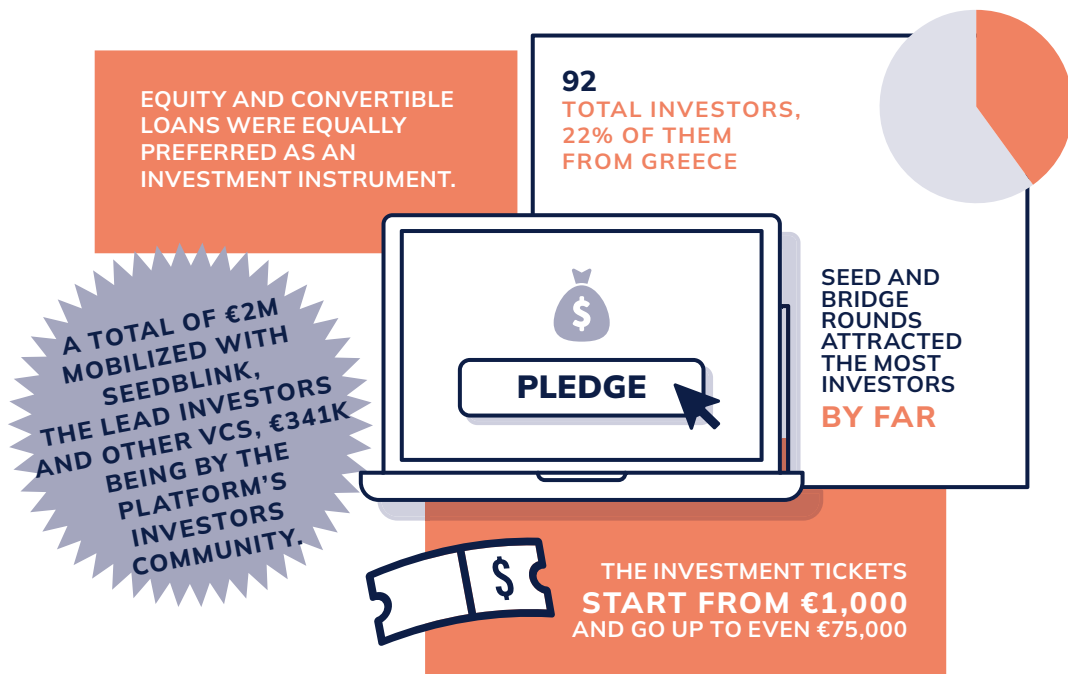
EQUITY AND CONVERTIBLE LOANS WERE EQUALLY PREFERRED AS AN INVESTMENT INSTRUMENT.

92
TOTAL INVESTORS, 22% OF THEM FROM GREECE

A TOTAL OF €2M MOBILIZED WITH SEEDBLINK, THE LEAD INVESTORS AND OTHER VCS, €341K BEING BY THE PLATFORM'S INVESTORS COMMUNITY.

$

PLEDGE

SEED AND BRIDGE ROUNDS ATTRACTED THE MOST INVESTORS
BY FAR

$

THE INVESTMENT TICKETS
START FROM €1,000
AND GO UP TO EVEN €75,000